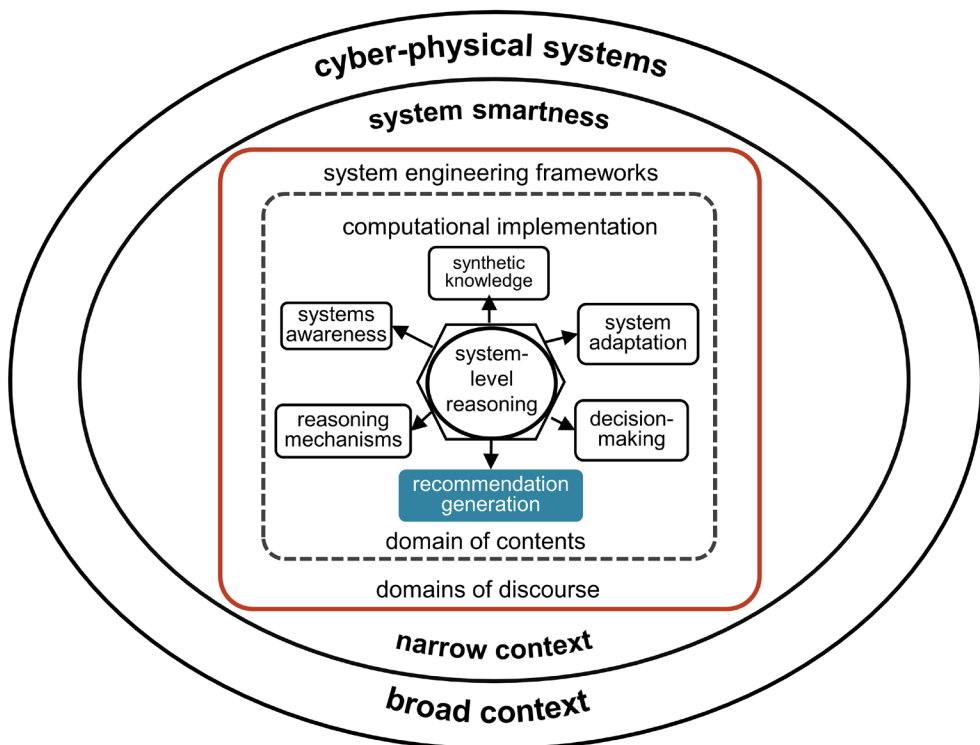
cyber-physical systems

system smartness

system engineering frameworks

computational implementation

synthetic knowledge

systems awareness

system adaptation

system-level reasoning

reasoning mechanisms

decision-making

recommendation generation

domain of contents

domains of discourse

narrow context

broad context